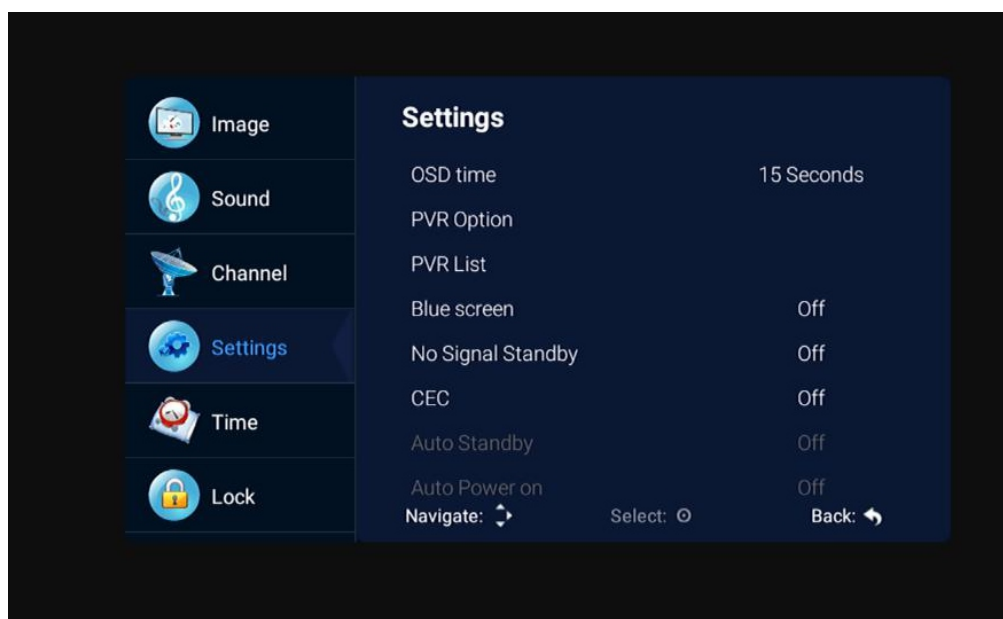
Image
Sound
Channel
Settings
Time
Lock

Settings

| | |
|---|---|
| OSD time | 15 Seconds |
| PVR Option | |
| PVR List | |
| Blue screen | Off |
| No Signal Standby | Off |
| CEC | Off |
| Auto Standby | Off |
| Auto Power on | Off |

Navigate:
Select:
Back: